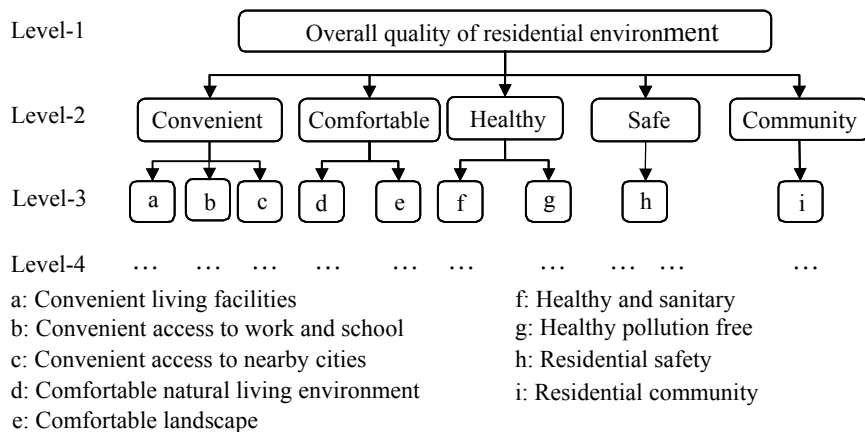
Level-1
Overall quality of residential environment

Level-2
Convenient
Comfortable
Healthy
Safe
Community

Level-3
a
b
c
d
e
f
g
h
i

Level-4 … … … … … … … … … …

a: Convenient living facilities
b: Convenient access to work and school
c: Convenient access to nearby cities
d: Comfortable natural living environment
e: Comfortable landscape

f: Healthy and sanitary
g: Healthy pollution free
h: Residential safety
i: Residential community